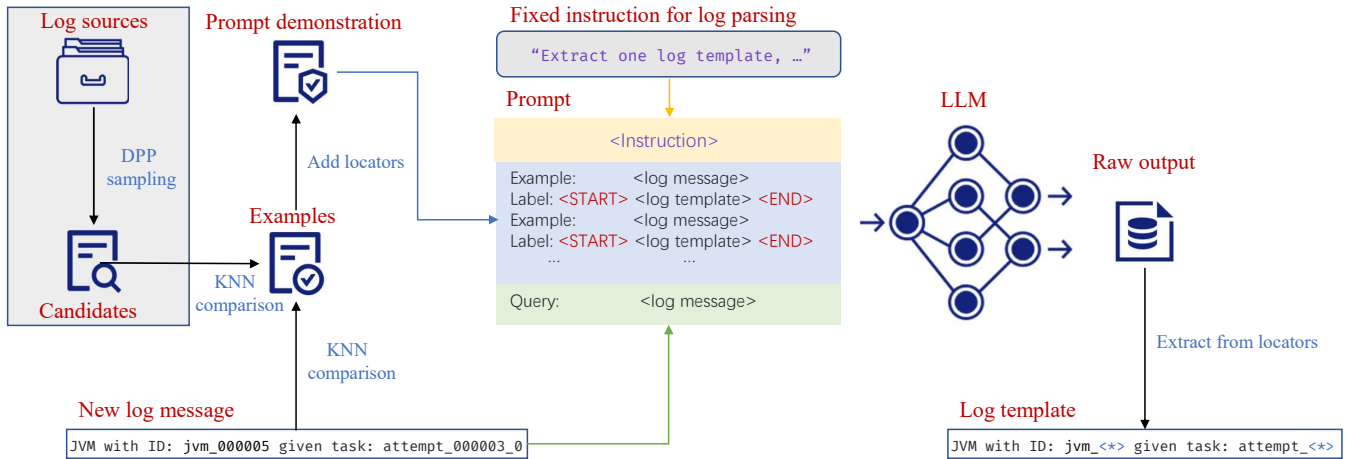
Log sources

DPP sampling

Candidates

Prompt demonstration

Add locators

Examples

KNN comparison

KNN comparison

New log message

JVM with ID: jvm_000005 given task: attempt_000003_0

Fixed instruction for log parsing

"Extract one log template, …"

Prompt

<Instruction>

Example: <log message>
Label: <START> <log template> <END>
Example: <log message>
Label: <START> <log template> <END>
… …

Query: <log message>

LLM

Raw output

Extract from locators

Log template

JVM with ID: jvm_<*> given task: attempt_<*>